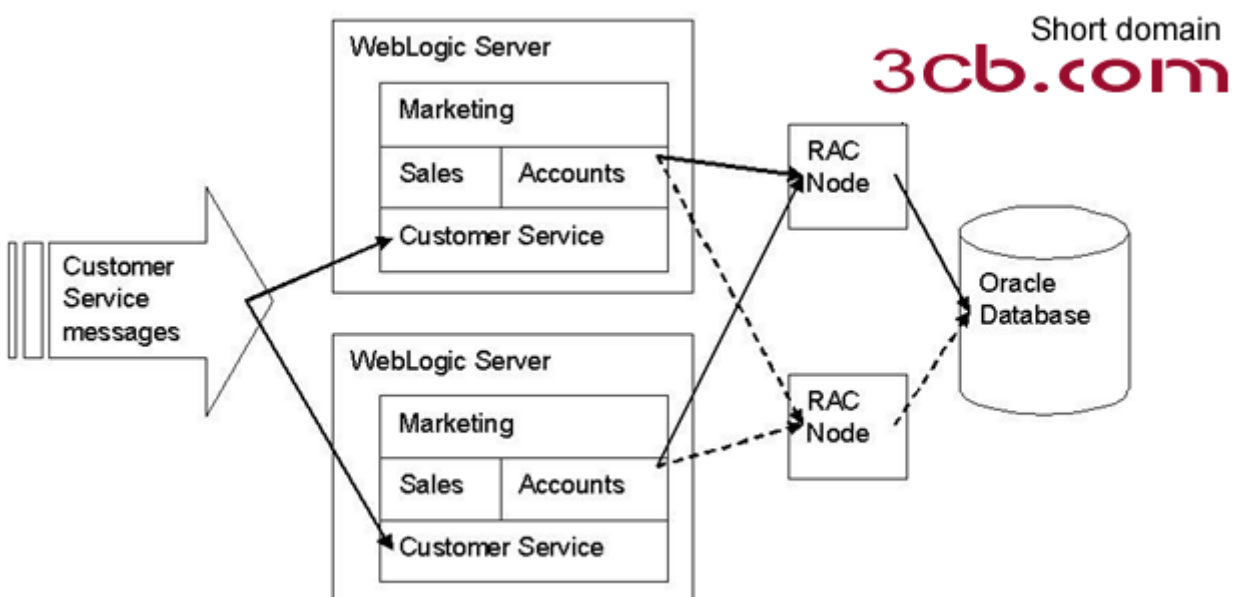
Short domain
3cb.com

WebLogic Server
Marketing
Sales
Accounts
Customer Service

Customer Service messages

WebLogic Server
Marketing
Sales
Accounts
Customer Service

RAC Node

RAC Node

Oracle Database